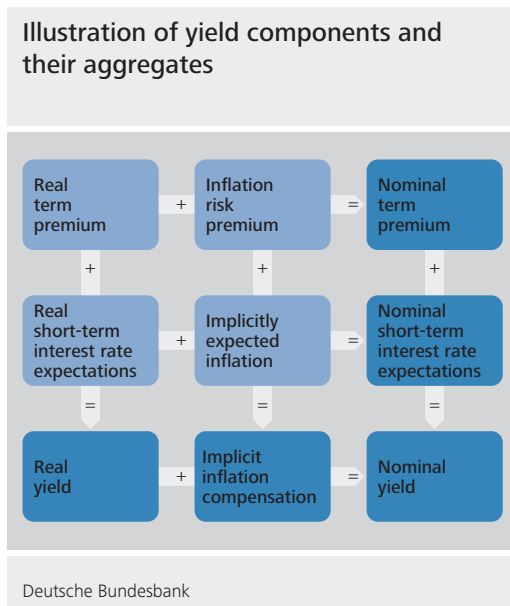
Illustration of yield components and their aggregates

Real term premium + Inflation risk premium = Nominal term premium

+ + +

Real short-term interest rate expectations + Implicitly expected inflation = Nominal short-term interest rate expectations

= = =

Real yield + Implicit inflation compensation = Nominal yield

Deutsche Bundesbank